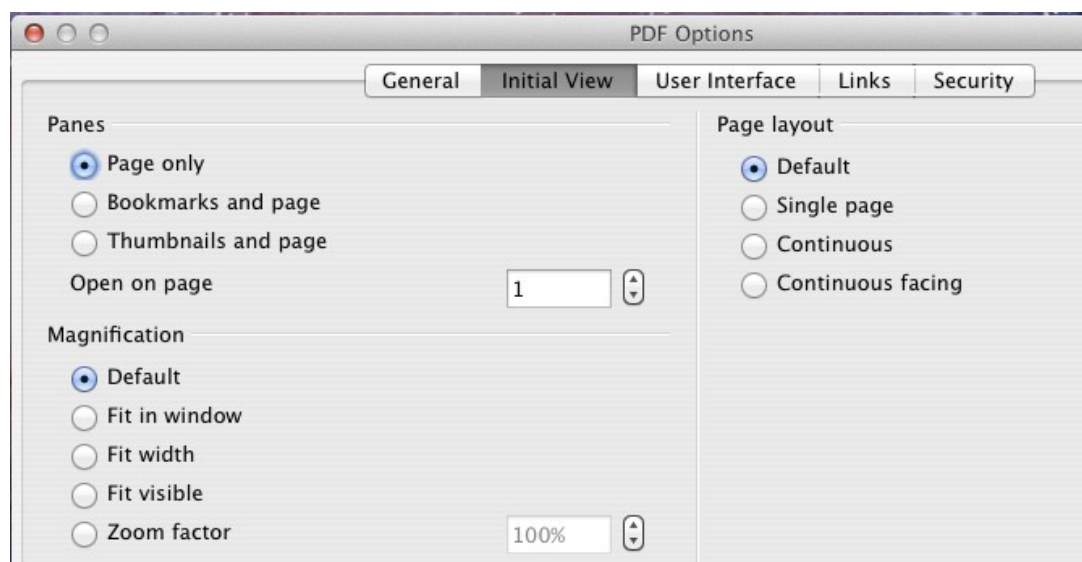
PDF Options

General | Initial View | User Interface | Links | Security

Panes

Page only

Bookmarks and page

Thumbnails and page

Open on page 1

Magnification

Default

Fit in window

Fit width

Fit visible

Zoom factor 100%

Page layout

Default

Single page

Continuous

Continuous facing